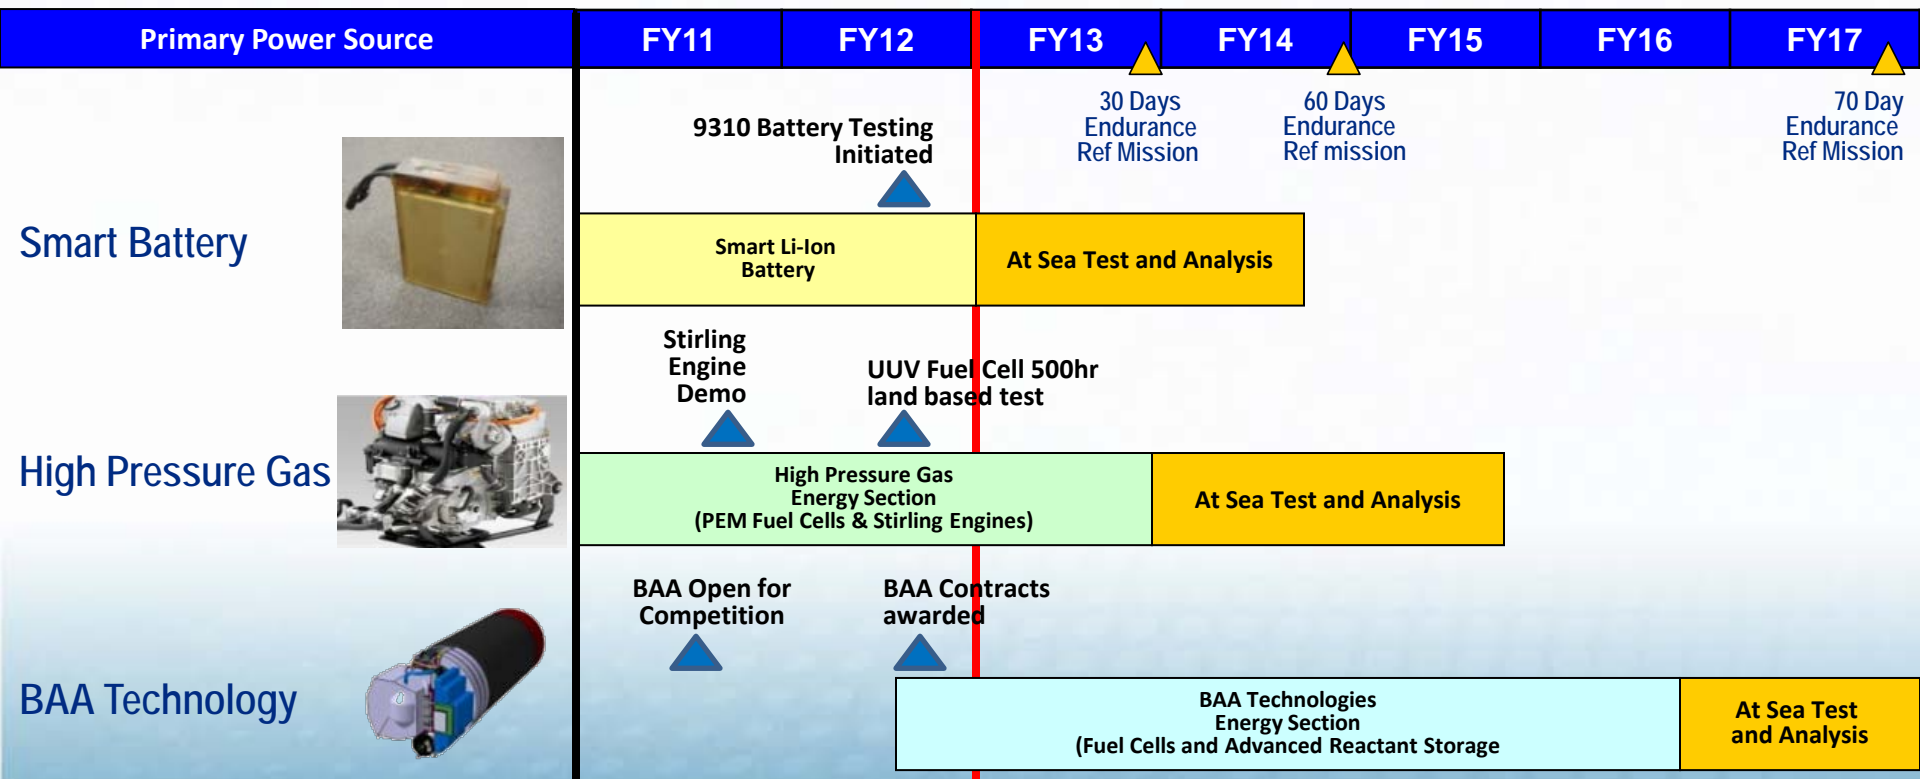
| Primary Power Source | FY11 | FY12 | FY13 | FY14 | FY15 | FY16 | FY17 |
|---|---|---|---|---|---|---|---|

30 Days Endurance Ref Mission

60 Days Endurance Ref mission

70 Day Endurance Ref Mission

Smart Battery

9310 Battery Testing Initiated

Smart Li-Ion Battery

At Sea Test and Analysis

High Pressure Gas

Stirling Engine Demo

UUV Fuel Cell 500hr land based test

High Pressure Gas Energy Section (PEM Fuel Cells & Stirling Engines)

At Sea Test and Analysis

BAA Technology

BAA Open for Competition

BAA Contracts awarded

BAA Technologies Energy Section (Fuel Cells and Advanced Reactant Storage

At Sea Test and Analysis